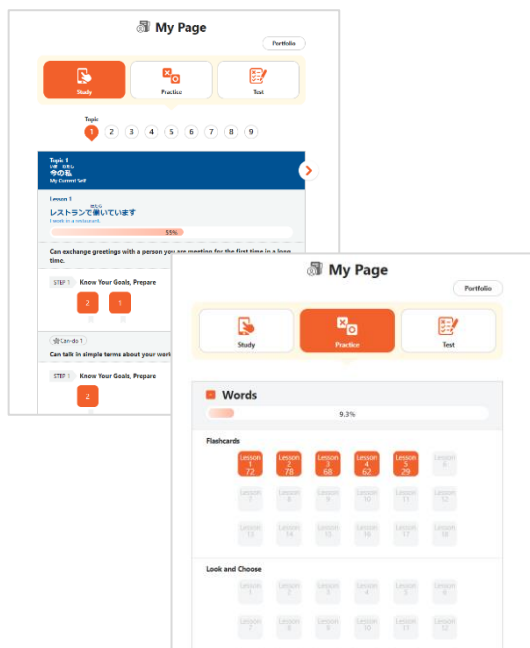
My Page

Portfolio

Study

Practice

Test

Topic

1 2 3 4 5 6 7 8 9

Topic 1
いま わたし
今の私
My Current Self

Lesson 1
はたら
レストランで働いています
I work in a restaurant.

55%

Can exchange greetings with a person you are meeting for the first time in a long time.

STEP 1 Know Your Goals, Prepare

2 1

Can-do 1

Can talk in simple terms about your work

STEP 1 Know Your Goals, Prepare

2

My Page

Portfolio

Study

Practice

Test

Words

9.3%

Flashcards

| Lesson 1 72 | Lesson 2 78 | Lesson 3 68 | Lesson 4 62 | Lesson 5 29 | Lesson 6 |
|---|---|---|---|---|---|
| Lesson 7 | Lesson 8 | Lesson 9 | Lesson 10 | Lesson 11 | Lesson 12 |
| Lesson 13 | Lesson 14 | Lesson 15 | Lesson 16 | Lesson 17 | Lesson 18 |

Look and Choose

| Lesson 1 | Lesson 2 | Lesson 3 | Lesson 4 | Lesson 5 | Lesson 6 |
|---|---|---|---|---|---|
| Lesson 7 | Lesson 8 | Lesson 9 | Lesson 10 | Lesson 11 | Lesson 12 |